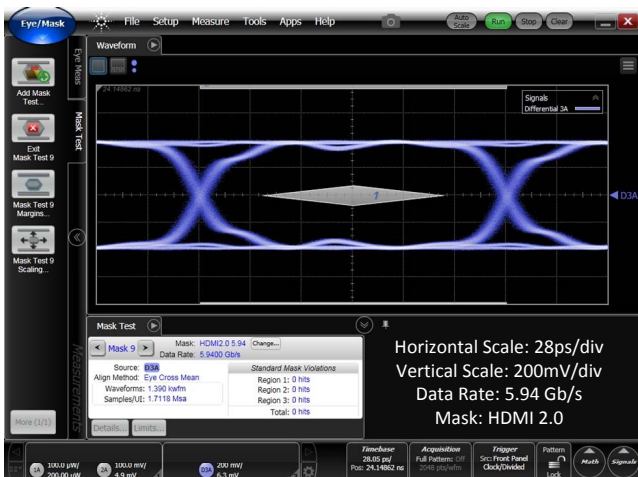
Eye/Mask
File Setup Measure Tools Apps Help
Auto Scale Run Stop Clear

Eye Meas
Mask Test
Add Mask Test...
Exit Mask Test 9
Mask Test 9 Margins...
Mask Test 9 Scaling...
More (1/1)

Waveform
24.14862 ns
Signals
Differential 3A
1
D3A

Mask Test
Mask 9
Mask: HDMI2.0 5.94 Change...
Data Rate: 5.9400 Gb/s
Source: D3A
Align Method: Eye Cross Mean
Waveforms: 1.390 kwfm
Samples/UI: 1.7118 Msa
Standard Mask Violations
Region 1: 0 hits
Region 2: 0 hits
Region 3: 0 hits
Total: 0 hits
Details... Limits...
Measurements

Horizontal Scale: 28ps/div
Vertical Scale: 200mV/div
Data Rate: 5.94 Gb/s
Mask: HDMI 2.0

1A 100.0 µW/ 200.00 µW
2A 100.0 mV/ 4.9 mV
D3A 200 mV/ 6.3 mV
Timebase 28.05 ps/ Pos: 24.14862 ns
Acquisition Full Pattern: Off 2048 pts/wfm
Trigger Src: Front Panel Clock/Divided
Pattern Lock
Math
Signals